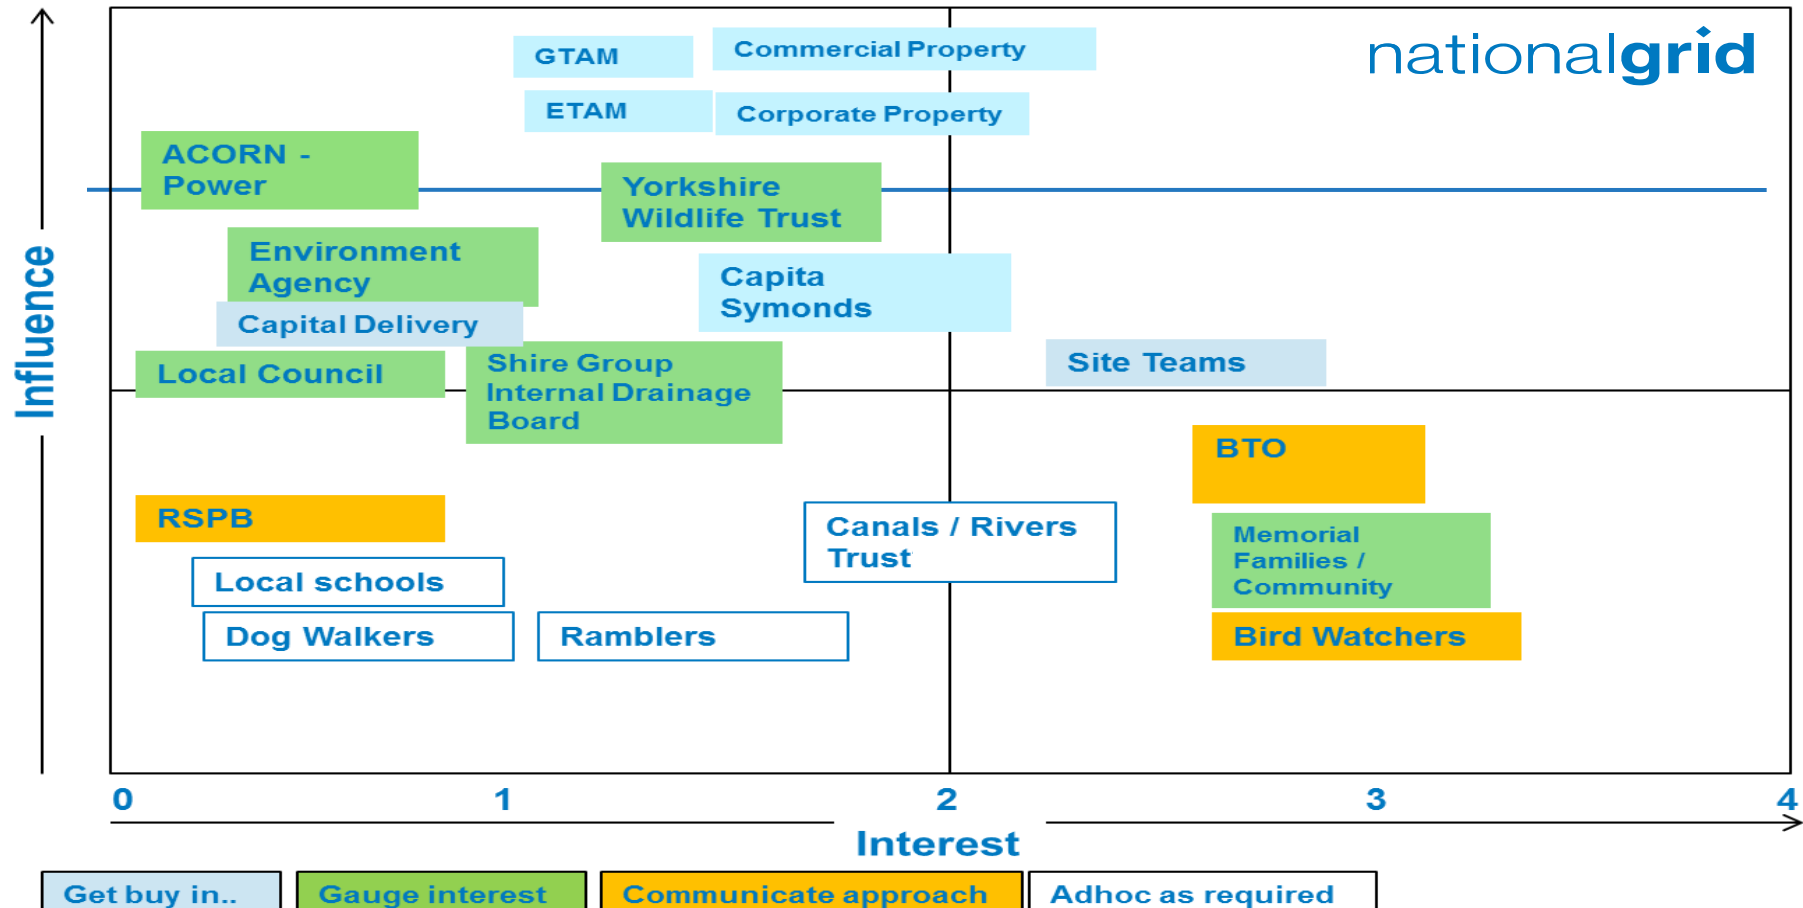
Influence

GTAM

Commercial Property

nationalgrid

ETAM

Corporate Property

ACORN - Power

Yorkshire Wildlife Trust

Environment Agency

Capita Symonds

Capital Delivery

Local Council

Shire Group Internal Drainage Board

Site Teams

BTO

RSPB

Canals / Rivers Trust

Memorial Families / Community

Local schools

Dog Walkers

Ramblers

Bird Watchers

0 1 2 3 4

Interest

Get buy in..

Gauge interest

Communicate approach

Adhoc as required